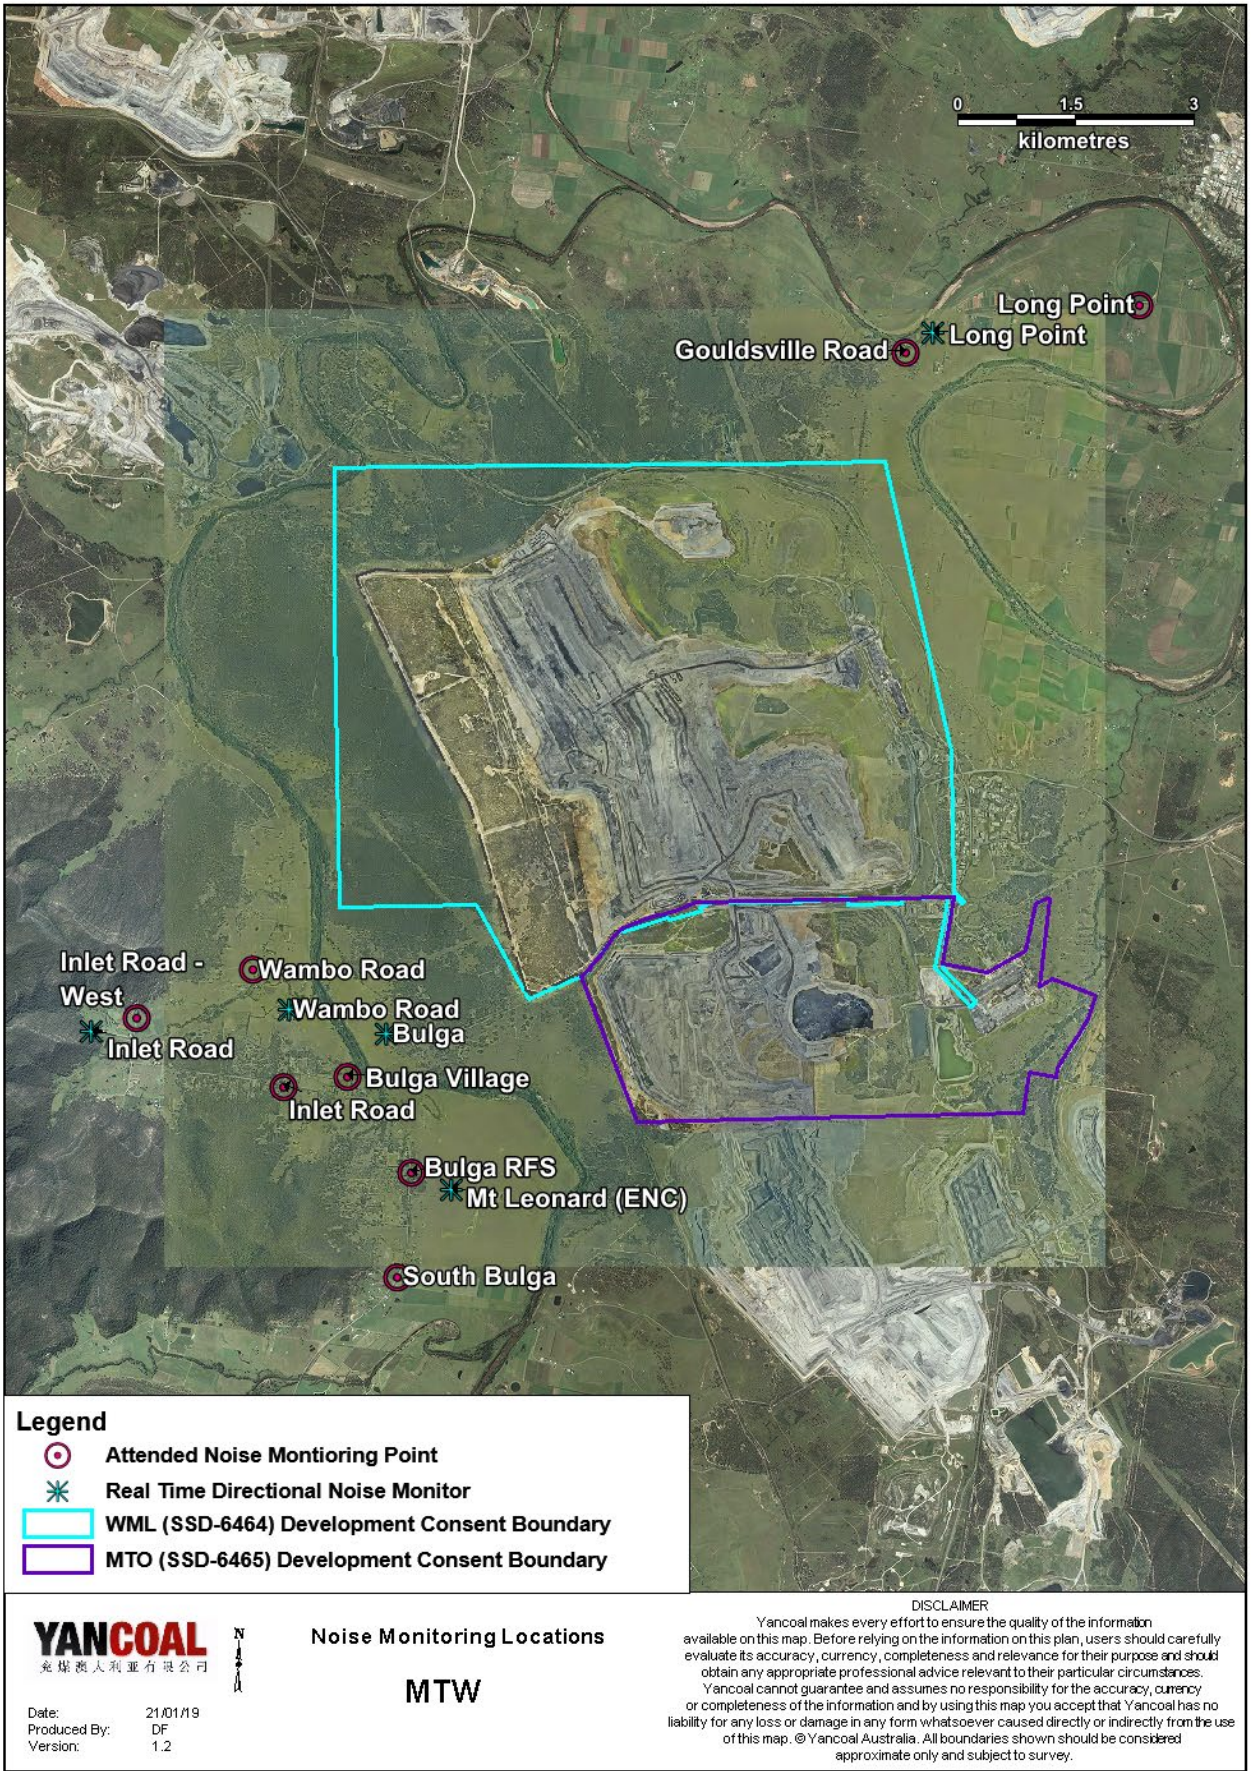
0 1.5 3
kilometres

Long Point
Long Point
Gouldsville Road

Inlet Road - West
Inlet Road
Wambo Road
Wambo Road
Bulga
Bulga Village
Inlet Road
Bulga RFS
Mt Leonard (ENC)
South Bulga

Legend
Attended Noise Montioring Point
Real Time Directional Noise Monitor
WML (SSD-6464) Development Consent Boundary
MTO (SSD-6465) Development Consent Boundary

YANCOAL
兖煤澳大利亚有限公司

N

Noise Monitoring Locations

MTW

Date: 21/01/19
Produced By: DF
Version: 1.2

DISCLAIMER
Yancoal makes every effort to ensure the quality of the information available on this map. Before relying on the information on this plan, users should carefully evaluate its accuracy, currency, completeness and relevance for their purpose and should obtain any appropriate professional advice relevant to their particular circumstances. Yancoal cannot guarantee and assumes no responsibility for the accuracy, currency or completeness of the information and by using this map you accept that Yancoal has no liability for any loss or damage in any form whatsoever caused directly or indirectly from the use of this map. © Yancoal Australia. All boundaries shown should be considered approximate only and subject to survey.